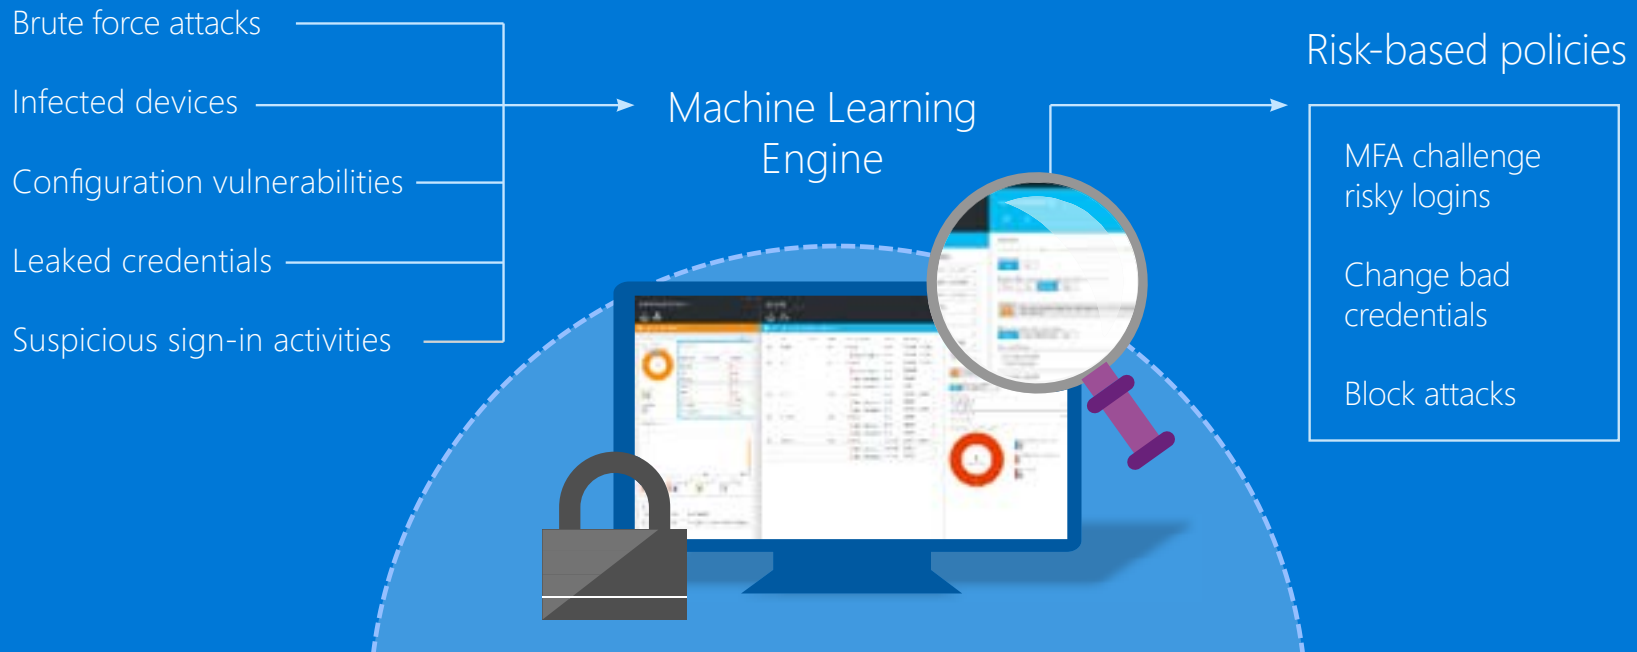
Brute force attacks

Infected devices

Configuration vulnerabilities

Leaked credentials

Suspicious sign-in activities

Machine Learning Engine

Risk-based policies

MFA challenge risky logins

Change bad credentials

Block attacks